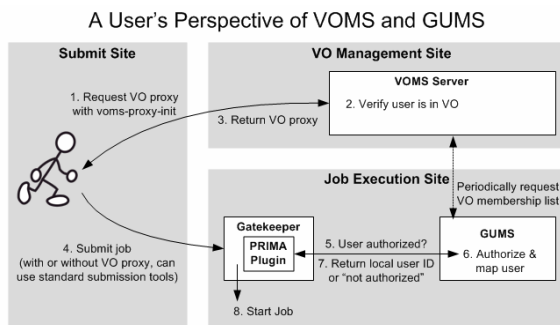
A User's Perspective of VOMS and GUMS

Submit Site

1. Request VO proxy with voms-proxy-init

3. Return VO proxy

4. Submit job (with or without VO proxy, can use standard submission tools)

VO Management Site

VOMS Server

2. Verify user is in VO

Job Execution Site

Periodically request VO membership list

Gatekeeper

PRIMA Plugin

5. User authorized?

7. Return local user ID or "not authorized"

GUMS

6. Authorize & map user

8. Start Job